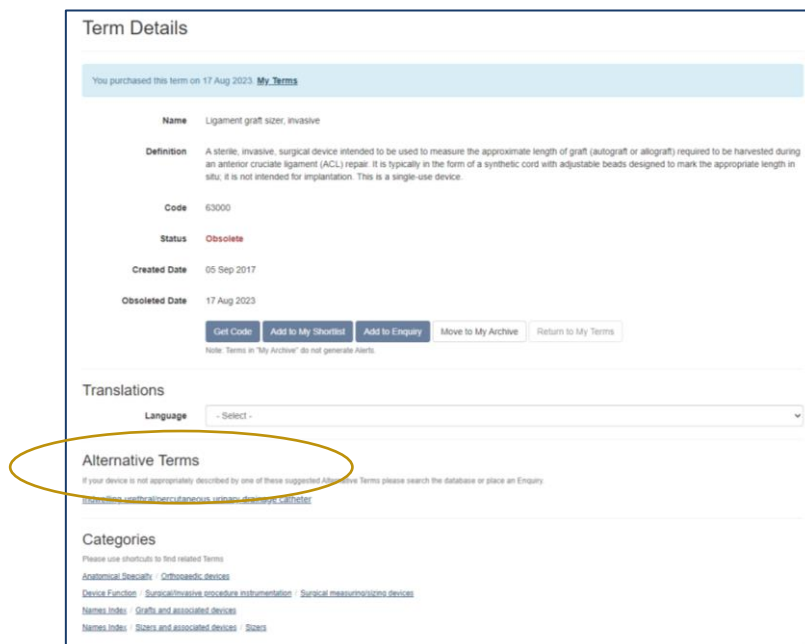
Term Details

You purchased this term on 17 Aug 2023. My Terms

Name Ligament graft sizer, invasive

Definition A sterile, invasive, surgical device intended to be used to measure the approximate length of graft (autograft or allograft) required to be harvested during an anterior cruciate ligament (ACL) repair. It is typically in the form of a synthetic cord with adjustable beads designed to mark the appropriate length in situ; it is not intended for implantation. This is a single-use device.

Code 63000

Status Obsolete

Created Date 05 Sep 2017

Obsoleted Date 17 Aug 2023

Get Code | Add to My Shortlist | Add to Enquiry | Move to My Archive | Return to My Terms

Note: Terms in "My Archive" do not generate Alerts.

Translations

Language - Select -

Alternative Terms

If your device is not appropriately described by one of these suggested Alternative Terms please search the database or place an Enquiry

Indwelling urethral/percutaneous urinary drainage catheter

Categories

Please use shortcuts to find related Terms

Anatomical Specialty / Orthopaedic devices

Device Function / Surgical/invasive procedure instrumentation / Surgical measuring/sizing devices

Names Index / Grafts and associated devices

Names Index / Sizers and associated devices / Sizers